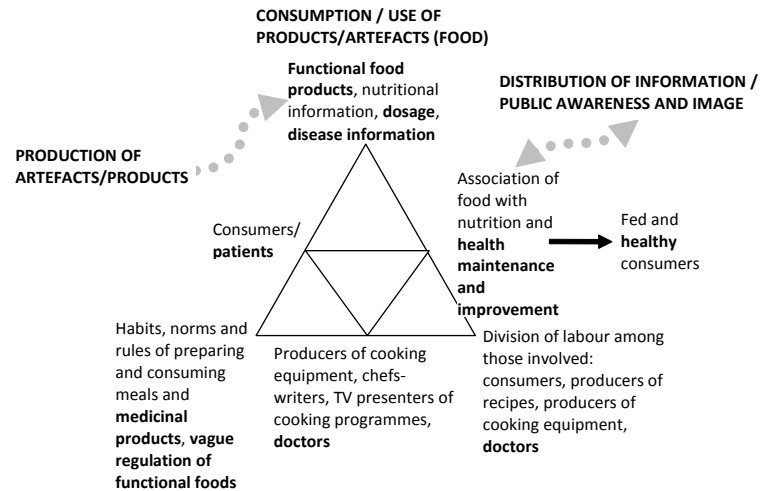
CONSUMPTION / USE OF PRODUCTS/ARTEFACTS (FOOD)

Functional food products, nutritional information, dosage, disease information

DISTRIBUTION OF INFORMATION / PUBLIC AWARENESS AND IMAGE

PRODUCTION OF ARTEFACTS/PRODUCTS

Association of food with nutrition and health maintenance and improvement

Fed and healthy consumers

Consumers/ patients

Habits, norms and rules of preparing and consuming meals and medicinal products, vague regulation of functional foods

Producers of cooking equipment, chefs-writers, TV presenters of cooking programmes, doctors

Division of labour among those involved: consumers, producers of recipes, producers of cooking equipment, doctors